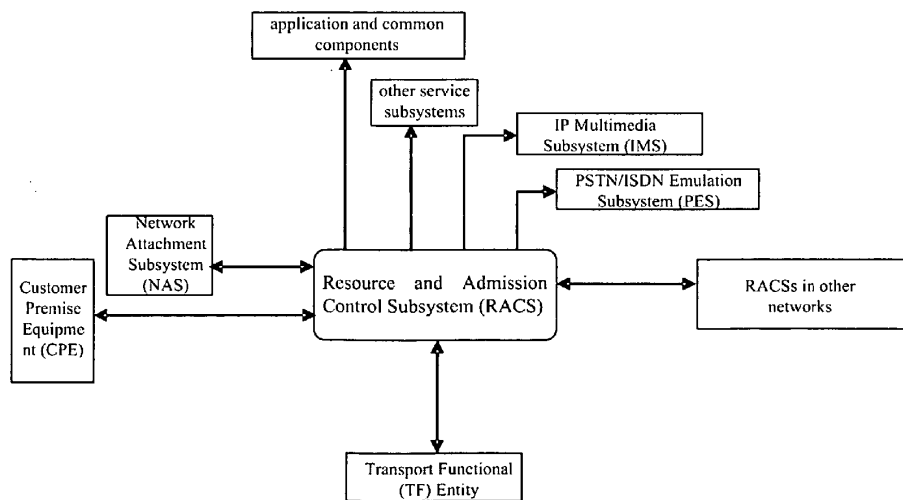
application and common components

other service subsystems

IP Multimedia Subsystem (IMS)

PSTN/ISDN Emulation Subsystem (PES)

Network Attachment Subsystem (NAS)

Customer Premise Equipme nt (CPE)

Resource and Admission Control Subsystem (RACS)

RACSs in other networks

Transport Functional (TF) Entity